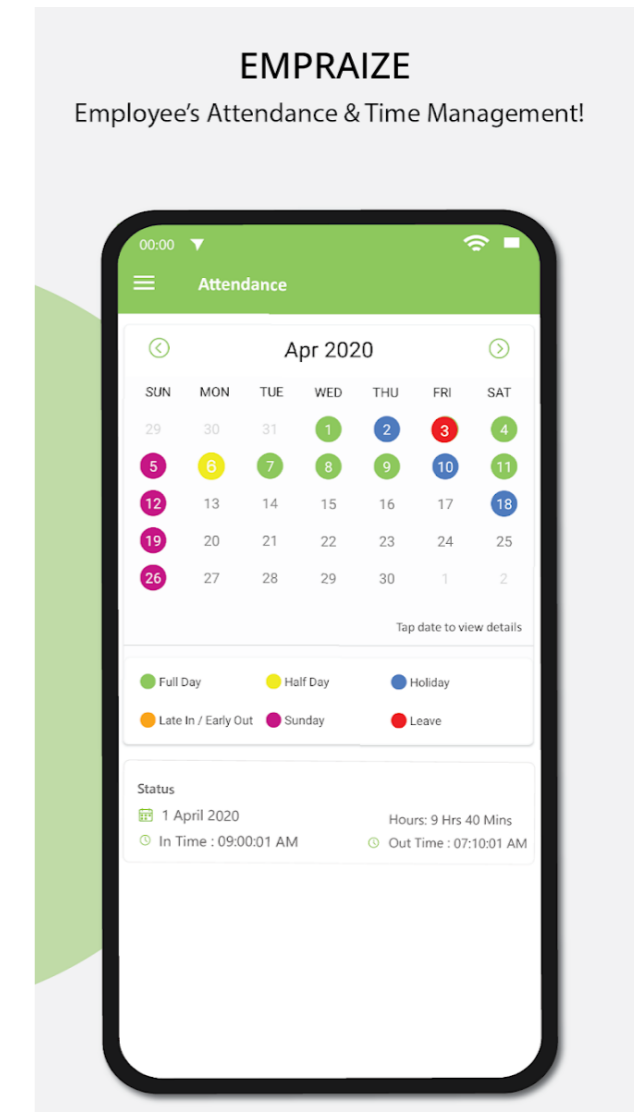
EMPRAIZE

Employee's Attendance & Time Management!

00:00

Attendance

Apr 2020

| SUN | MON | TUE | WED | THU | FRI | SAT |
|---|---|---|---|---|---|---|
| 29 | 30 | 31 | 1 | 2 | 3 | 4 |
| 5 | 6 | 7 | 8 | 9 | 10 | 11 |
| 12 | 13 | 14 | 15 | 16 | 17 | 18 |
| 19 | 20 | 21 | 22 | 23 | 24 | 25 |
| 26 | 27 | 28 | 29 | 30 | 1 | 2 |

Tap date to view details

Full Day
Half Day
Holiday
Late In / Early Out
Sunday
Leave

Status
1 April 2020
Hours: 9 Hrs 40 Mins
In Time : 09:00:01 AM
Out Time : 07:10:01 AM